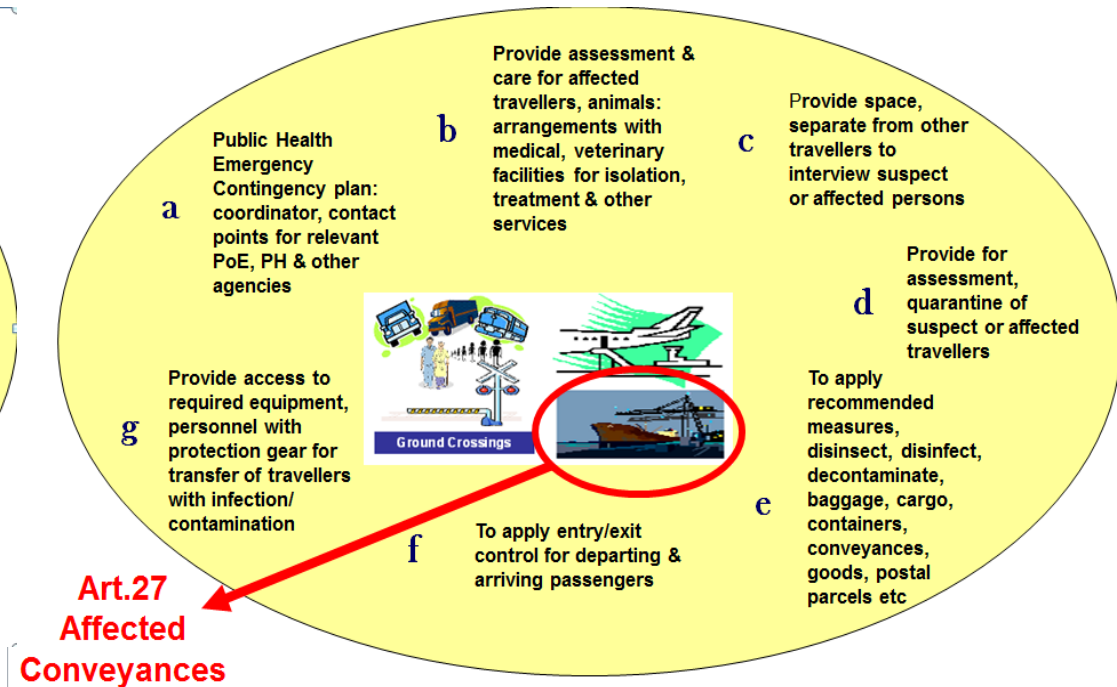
a

Public Health Emergency Contingency plan: coordinator, contact points for relevant PoE, PH & other agencies

b

Provide assessment & care for affected travellers, animals: arrangements with medical, veterinary facilities for isolation, treatment & other services

c

Provide space, separate from other travellers to interview suspect or affected persons

d

Provide for assessment, quarantine of suspect or affected travellers

Ground Crossings

e

To apply recommended measures, disinsect, disinfect, decontaminate, baggage, cargo, containers, conveyances, goods, postal parcels etc

f

To apply entry/exit control for departing & arriving passengers

g

Provide access to required equipment, personnel with protection gear for transfer of travellers with infection/ contamination

Art.27 Affected Conveyances